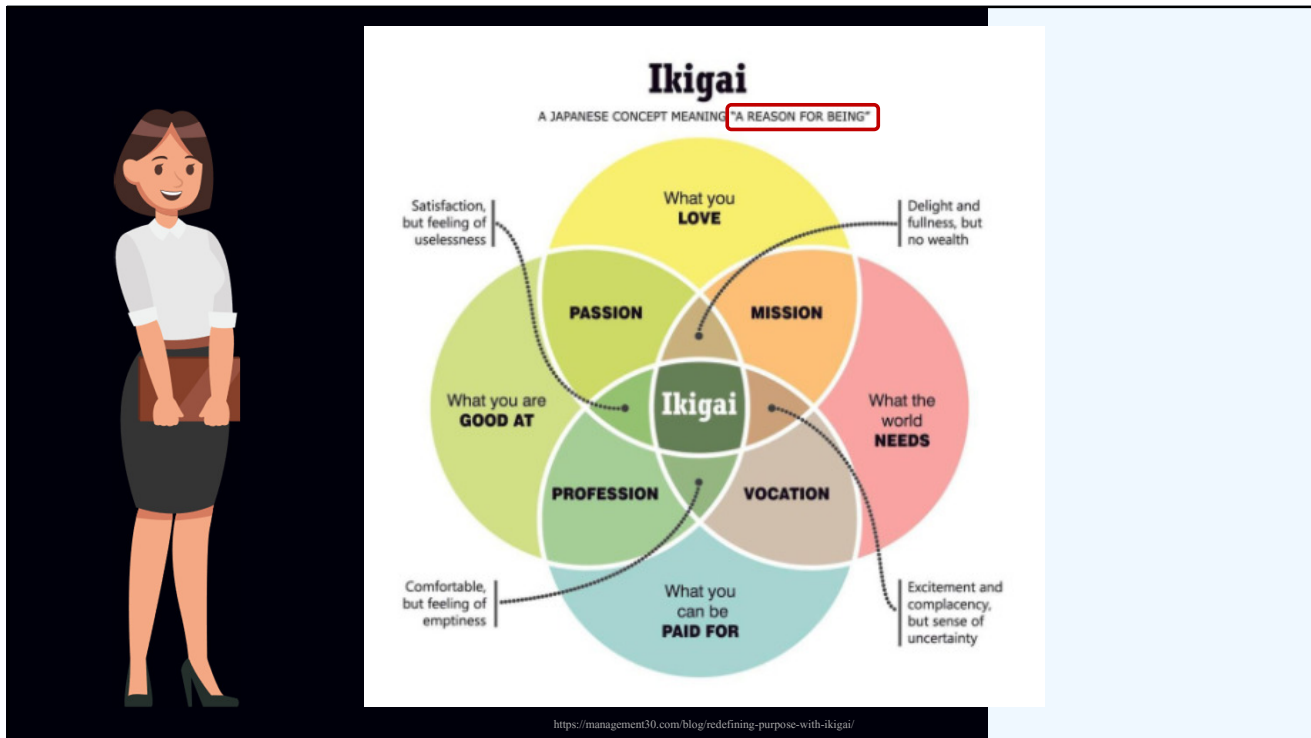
Ikigai

A JAPANESE CONCEPT MEANING "A REASON FOR BEING"

Satisfaction, but feeling of uselessness

What you LOVE

Delight and fullness, but no wealth

PASSION

MISSION

What you are GOOD AT

Ikigai

What the world NEEDS

PROFESSION

VOCATION

Comfortable, but feeling of emptiness

What you can be PAID FOR

Excitement and complacency, but sense of uncertainty

https://management30.com/blog/redefining-purpose-with-ikigai/